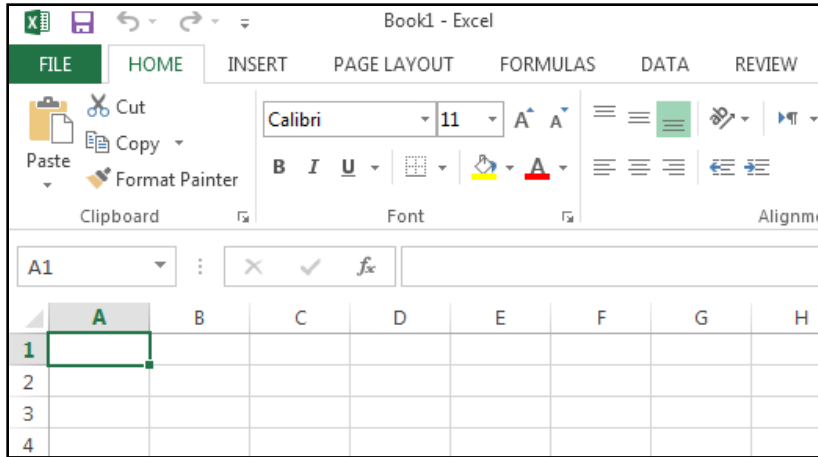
Book1 - Excel

FILE HOME INSERT PAGE LAYOUT FORMULAS DATA REVIEW

Cut
Copy
Paste
Format Painter
Clipboard

Calibri 11
B I U
Font

Alignme

A1
$f_x$

| | A | B | C | D | E | F | G | H |
|---|---|---|---|---|---|---|---|---|
| 1 | | | | | | | | |
| 2 | | | | | | | | |
| 3 | | | | | | | | |
| 4 | | | | | | | | |